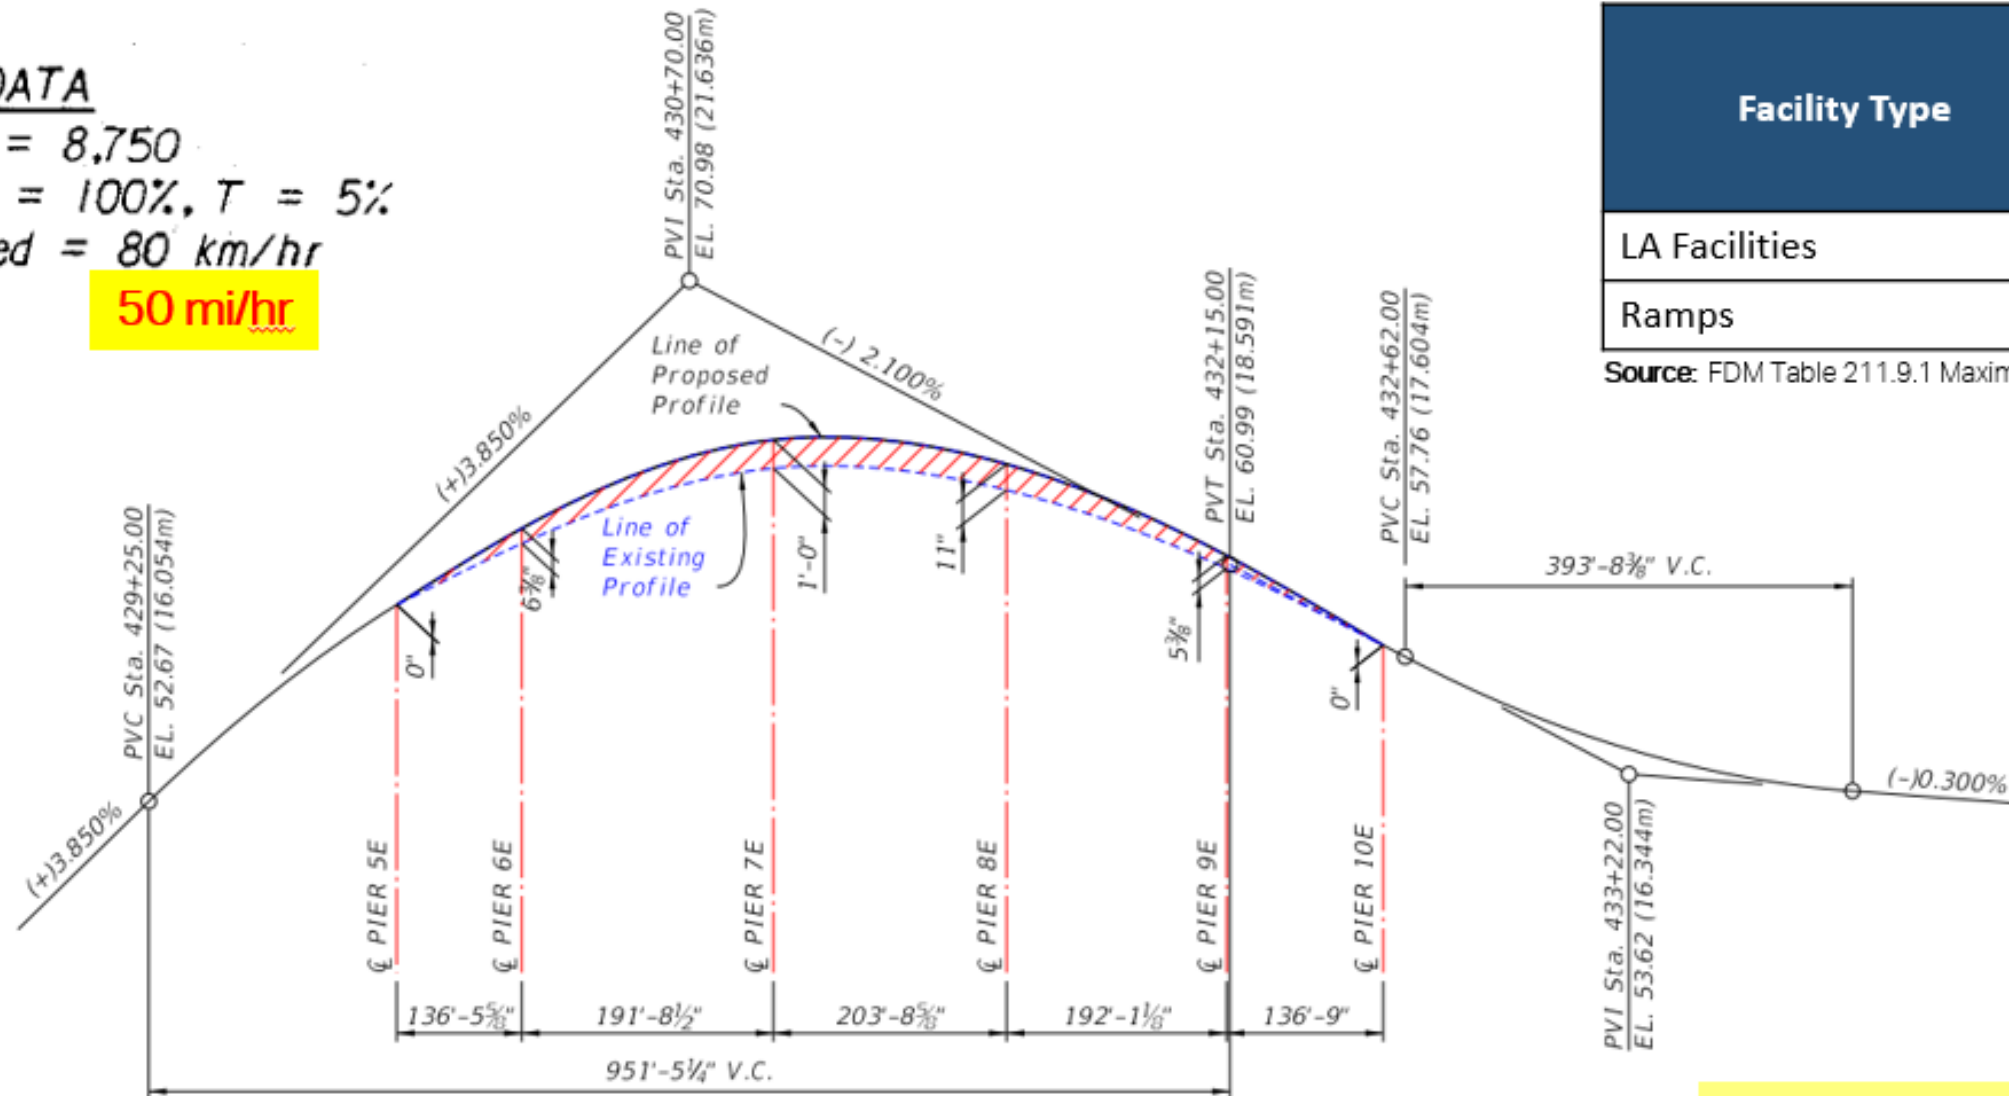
DATA
= 8.750
= 100%, T = 5%
ed = 80 km/hr
50 mi/hr

PVI Sta. 430+70.00
EL. 70.98 (21.636m)

(+)3.850%
(-) 2.100%
Line of Proposed Profile
Line of Existing Profile

PVT Sta. 432+15.00
EL. 60.99 (18.591m)

PVC Sta. 432+62.00
EL. 57.76 (17.604m)

393'-8$\frac{3}{8}$" V.C.

PVC Sta. 429+25.00
EL. 52.67 (16.054m)

(+)3.850%

0"
6$\frac{7}{8}$"
1'-0"
11"
5$\frac{3}{8}$"
0"

℄ PIER 5E
℄ PIER 6E
℄ PIER 7E
℄ PIER 8E
℄ PIER 9E
℄ PIER 10E

(-)0.300%

PVI Sta. 433+22.00
EL. 53.62 (16.344m)

136'-5$\frac{5}{8}$"
191'-8$\frac{1}{2}$"
203'-8$\frac{5}{8}$"
192'-1$\frac{1}{8}$"
136'-9"
951'-5$\frac{1}{4}$" V.C.

| Facility Type |
|---|
| LA Facilities |
| Ramps |

Source: FDM Table 211.9.1 Maxim